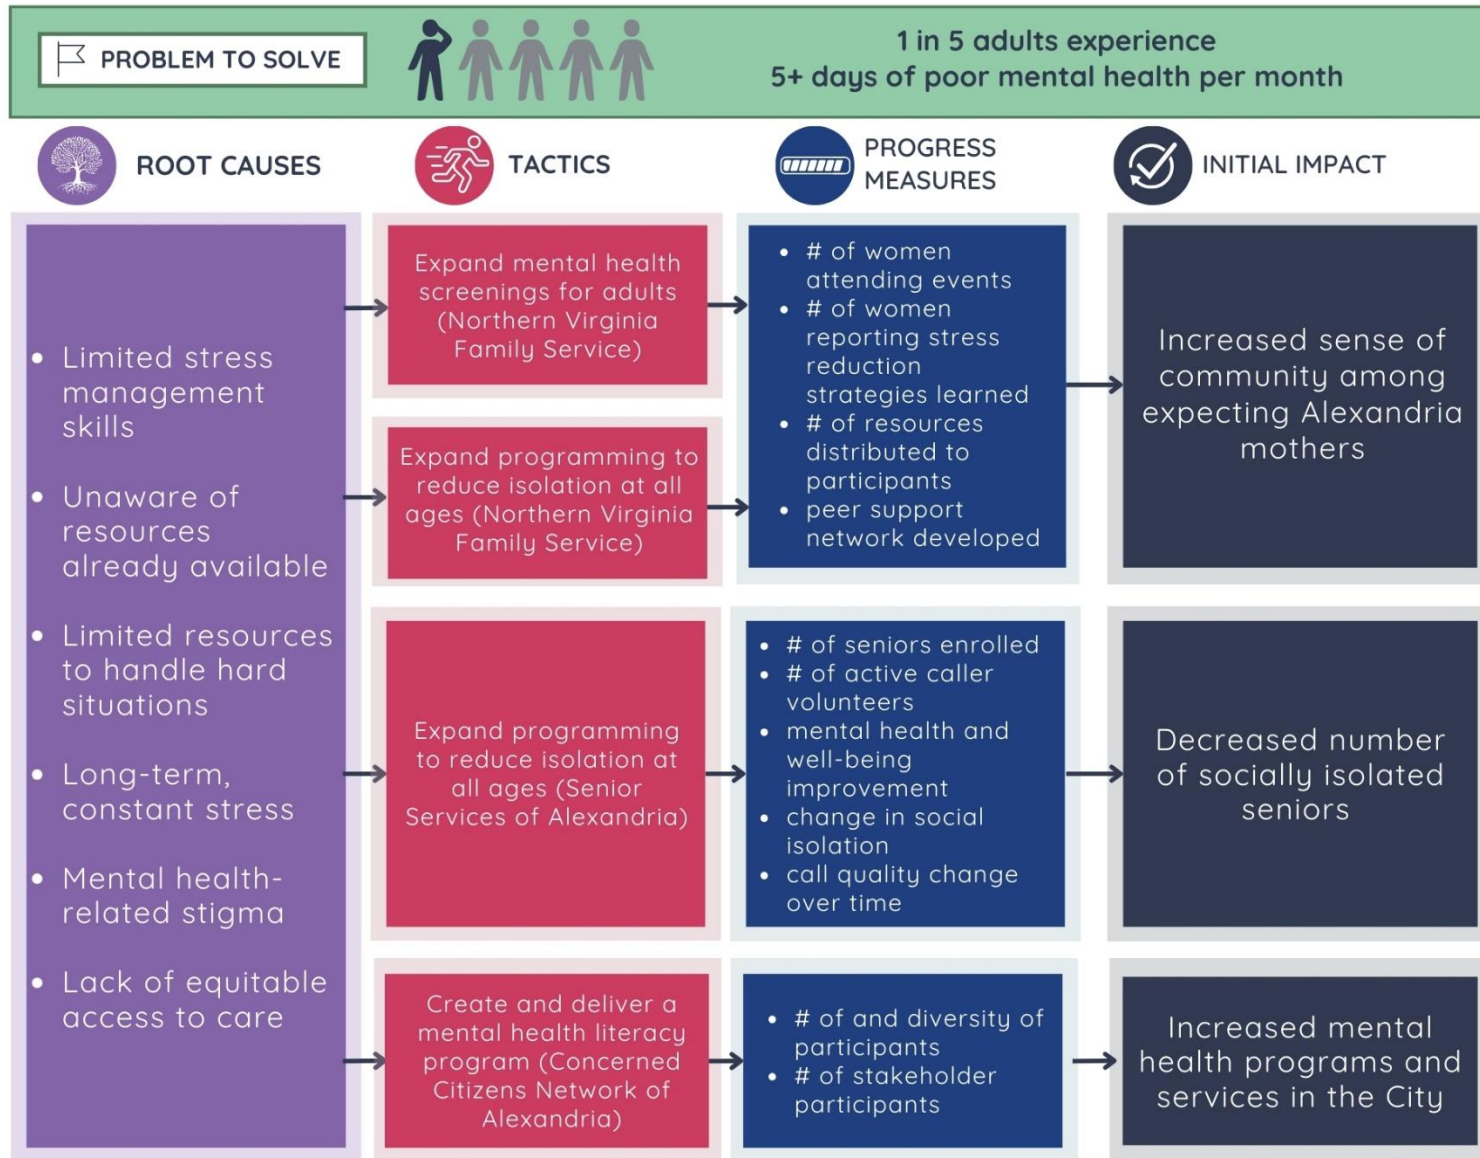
PROBLEM TO SOLVE

1 in 5 adults experience
5+ days of poor mental health per month

ROOT CAUSES

TACTICS

PROGRESS MEASURES

INITIAL IMPACT

- Limited stress management skills
- Unaware of resources already available
- Limited resources to handle hard situations
- Long-term, constant stress
- Mental health-related stigma
- Lack of equitable access to care

Expand mental health screenings for adults (Northern Virginia Family Service)

Expand programming to reduce isolation at all ages (Northern Virginia Family Service)

- # of women attending events
- # of women reporting stress reduction strategies learned
- # of resources distributed to participants
- peer support network developed

Increased sense of community among expecting Alexandria mothers

Expand programming to reduce isolation at all ages (Senior Services of Alexandria)

- # of seniors enrolled
- # of active caller volunteers
- mental health and well-being improvement
- change in social isolation
- call quality change over time

Decreased number of socially isolated seniors

Create and deliver a mental health literacy program (Concerned Citizens Network of Alexandria)

- # of and diversity of participants
- # of stakeholder participants

Increased mental health programs and services in the City